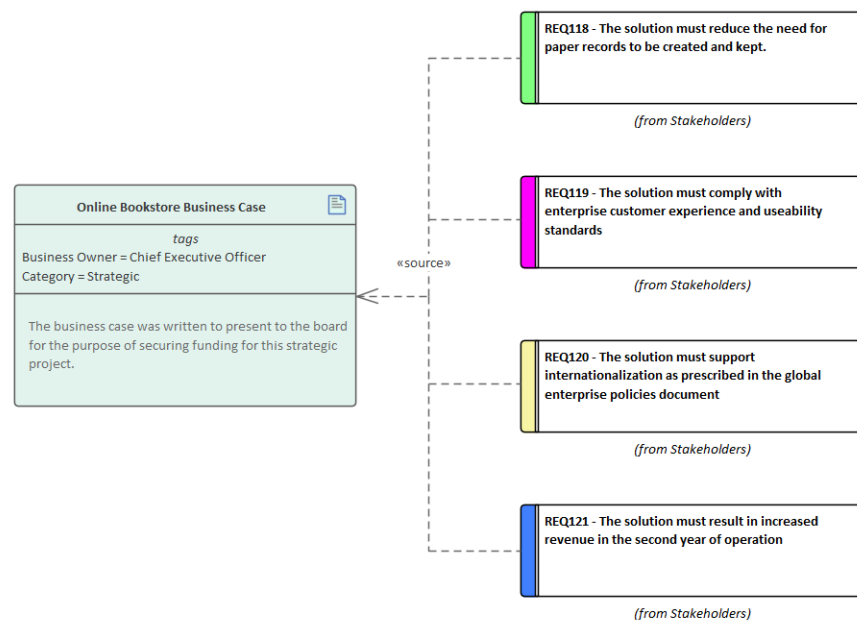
Online Bookstore Business Case

tags
Business Owner = Chief Executive Officer
Category = Strategic

The business case was written to present to the board for the purpose of securing funding for this strategic project.

«source»

REQ118 - The solution must reduce the need for paper records to be created and kept.

(from Stakeholders)

REQ119 - The solution must comply with enterprise customer experience and useability standards

(from Stakeholders)

REQ120 - The solution must support internationalization as prescribed in the global enterprise policies document

(from Stakeholders)

REQ121 - The solution must result in increased revenue in the second year of operation

(from Stakeholders)